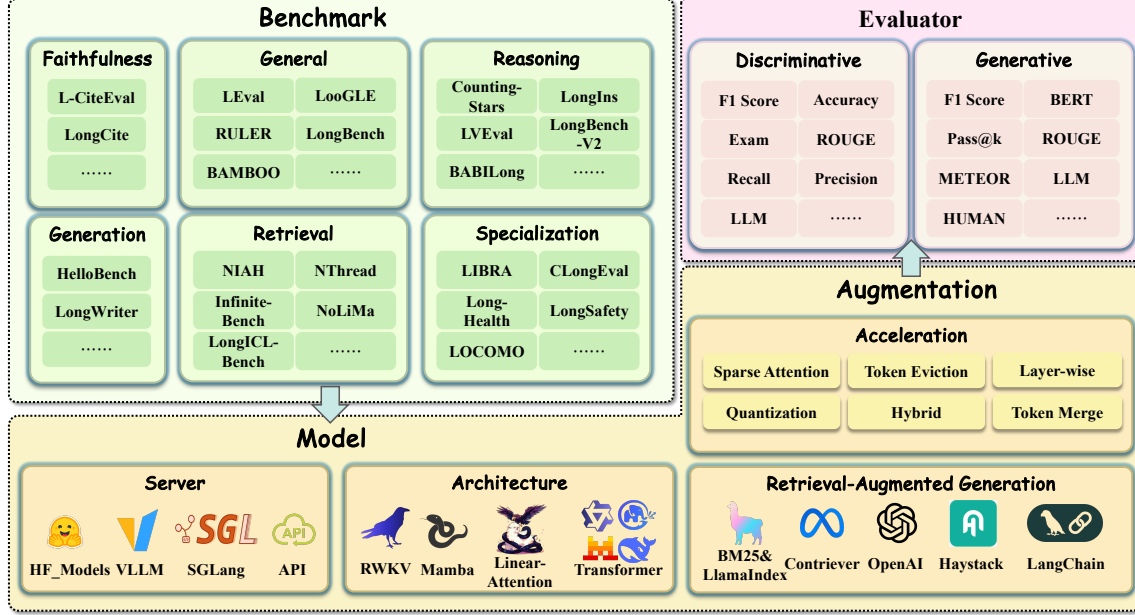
Benchmark

Faithfulness
L-CiteEval
LongCite
……

General
LEval
LooGLE
RULER
LongBench
BAMBOO
……

Reasoning
Counting-Stars
LongIns
LVEval
LongBench-V2
BABILong
……

Generation
HelloBench
LongWriter
……

Retrieval
NIAH
NThread
Infinite-Bench
NoLiMa
LongICL-Bench
……

Specialization
LIBRA
CLongEval
Long-Health
LongSafety
LOCOMO
……

Evaluator

Discriminative
F1 Score
Accuracy
Exam
ROUGE
Recall
Precision
LLM
……

Generative
F1 Score
BERT
Pass@k
ROUGE
METEOR
LLM
HUMAN
……

Augmentation

Acceleration
Sparse Attention
Token Eviction
Layer-wise
Quantization
Hybrid
Token Merge

Retrieval-Augmented Generation
BM25& LlamaIndex
Contriever
OpenAI
Haystack
LangChain

Model

Server
SGL
API
HF_Models
VLLM
SGLang
API

Architecture
RWKV
Mamba
Linear-Attention
Transformer